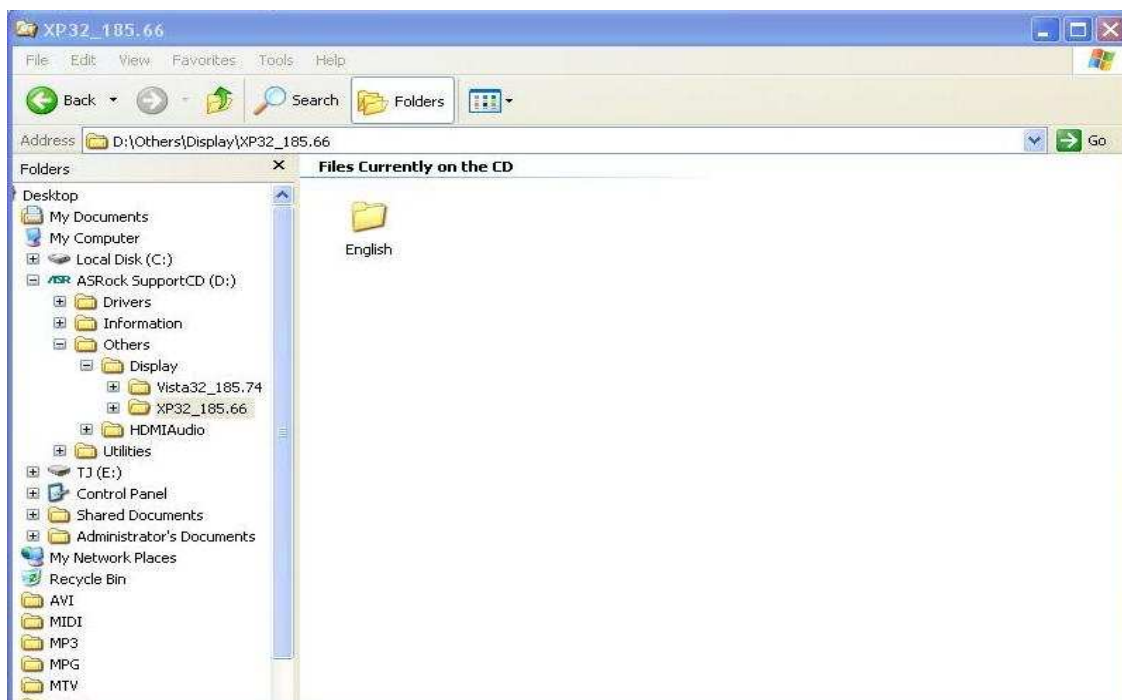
XP32_185.66

File Edit View Favorites Tools Help

Back Search Folders

Address D:\Others\Display\XP32_185.66 Go

Folders ×

Desktop
My Documents
My Computer
Local Disk (C:)
ASR ASRock SupportCD (D:)
Drivers
Information
Others
Display
Vista32_185.74
XP32_185.66
HDMIAudio
Utilities
TJ (E:)
Control Panel
Shared Documents
Administrator's Documents
My Network Places
Recycle Bin
AVI
MIDI
MP3
MPG
MTV

Files Currently on the CD

English